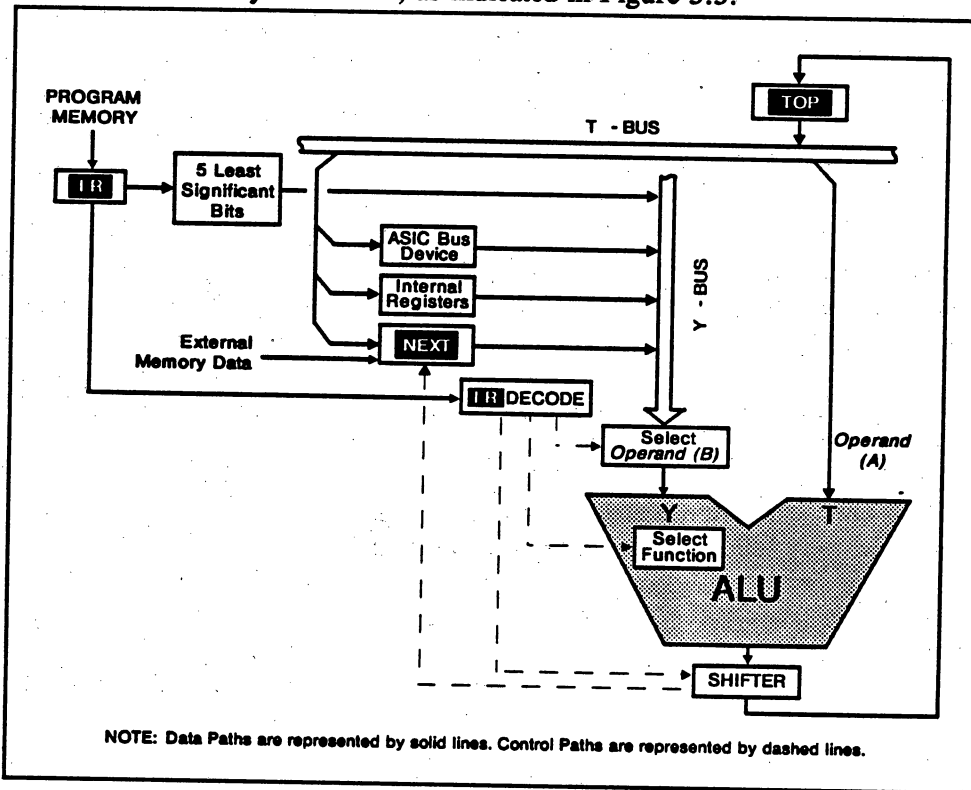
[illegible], as indicated in Figure 5.5.

PROGRAM MEMORY

IR

5 Least Significant Bits

T - BUS

TOP

ASIC Bus Device

Internal Registers

External Memory Data

NEXT

Y - BUS

IR DECODE

Select Operand (B)

Operand (A)

Y

T

Select Function

ALU

SHIFTER

NOTE: Data Paths are represented by solid lines. Control Paths are represented by dashed lines.